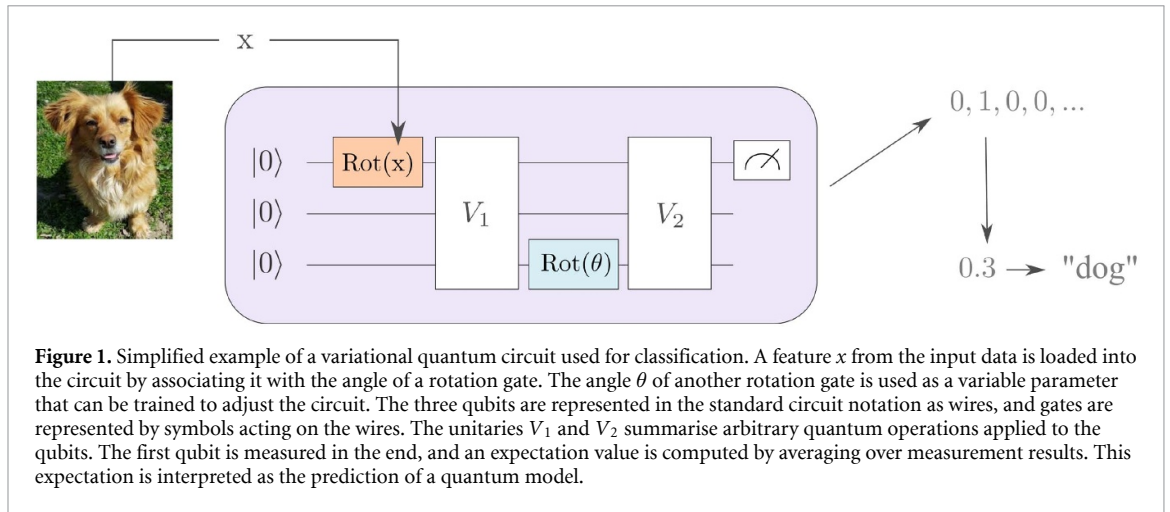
x

$|0\rangle$
$|0\rangle$
$|0\rangle$

Rot(x)

$V_1$

Rot($\theta$)

$V_2$

0, 1, 0, 0, ...

0.3 → "dog"

**Figure 1.** Simplified example of a variational quantum circuit used for classification. A feature $x$ from the input data is loaded into the circuit by associating it with the angle of a rotation gate. The angle $\theta$ of another rotation gate is used as a variable parameter that can be trained to adjust the circuit. The three qubits are represented in the standard circuit notation as wires, and gates are represented by symbols acting on the wires. The unitaries $V_1$ and $V_2$ summarise arbitrary quantum operations applied to the qubits. The first qubit is measured in the end, and an expectation value is computed by averaging over measurement results. This expectation is interpreted as the prediction of a quantum model.